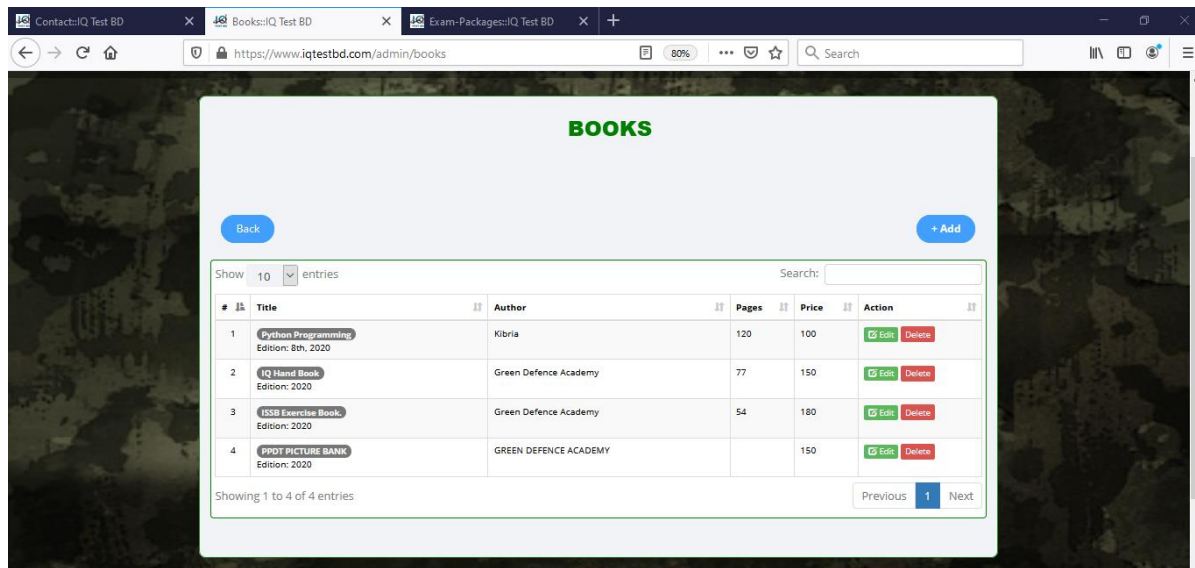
Contact::IQ Test BD
Books::IQ Test BD
Exam-Packages::IQ Test BD

https://www.iqtestbd.com/admin/books
80%
Search

BOOKS

Back
+ Add

Show 10 entries
Search:

| # | Title | Author | Pages | Price | Action |
|---|---|---|---|---|---|
| 1 | Python Programming Edition: 8th, 2020 | Kibria | 120 | 100 | Edit Delete |
| 2 | IQ Hand Book Edition: 2020 | Green Defence Academy | 77 | 150 | Edit Delete |
| 3 | ISSB Exercise Book. Edition: 2020 | Green Defence Academy | 54 | 180 | Edit Delete |
| 4 | PPDT PICTURE BANK Edition: 2020 | GREEN DEFENCE ACADEMY | | 150 | Edit Delete |

Showing 1 to 4 of 4 entries
Previous 1 Next